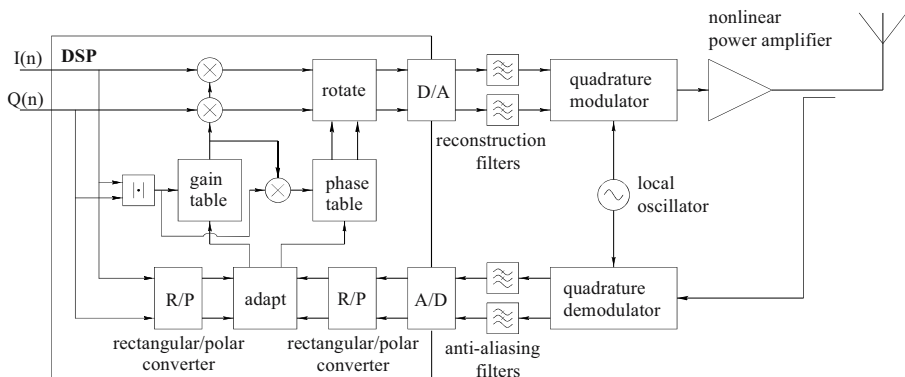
I(n)
Q(n)
DSP
rotate
D/A
quadrature modulator
nonlinear power amplifier
reconstruction filters
$|\cdot|$
gain table
phase table
local oscillator
R/P
adapt
R/P
A/D
quadrature demodulator
rectangular/polar converter
rectangular/polar converter
anti-aliasing filters